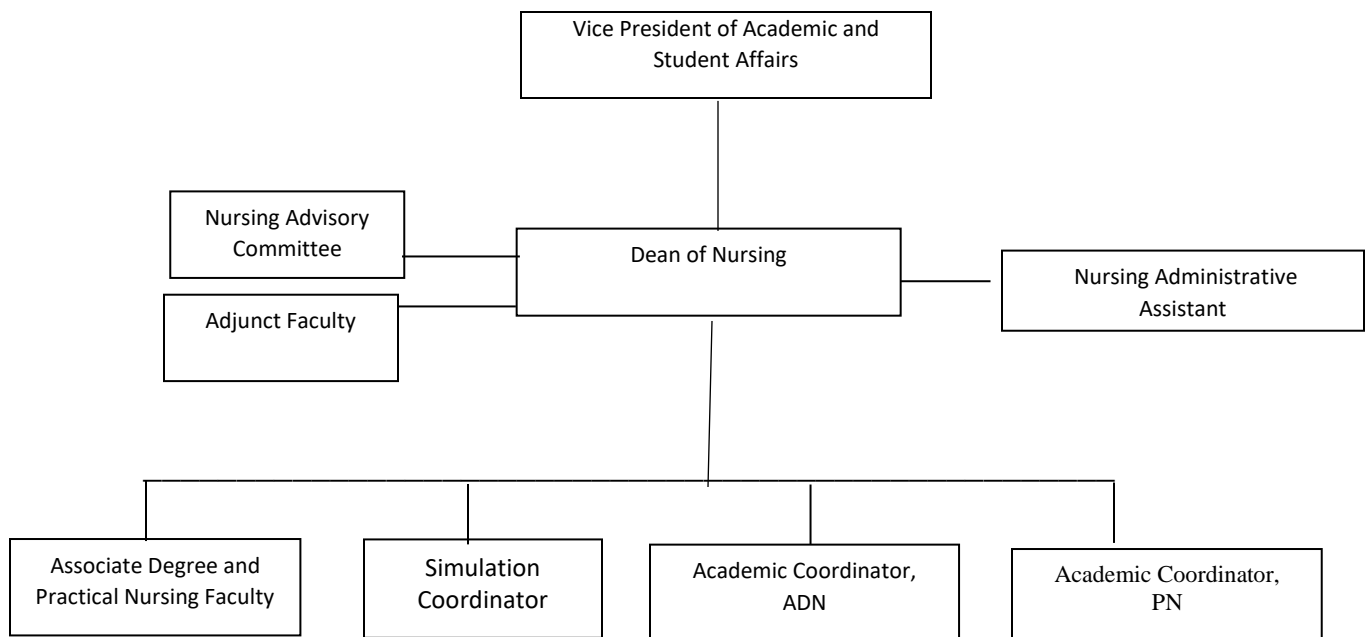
Vice President of Academic and Student Affairs

Nursing Advisory Committee

Dean of Nursing

Nursing Administrative Assistant

Adjunct Faculty

Associate Degree and Practical Nursing Faculty

Simulation Coordinator

Academic Coordinator, ADN

Academic Coordinator, PN